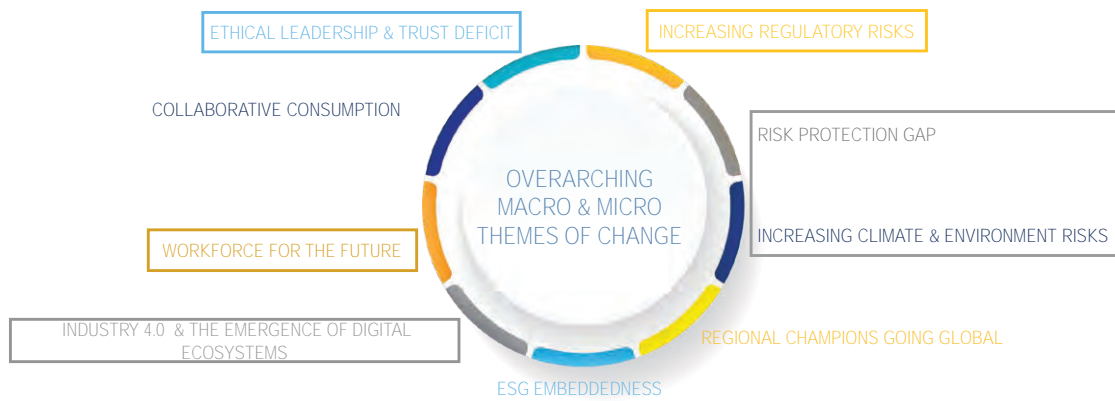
ETHICAL LEADERSHIP & TRUST DEFICIT

INCREASING REGULATORY RISKS

COLLABORATIVE CONSUMPTION

RISK PROTECTION GAP

OVERARCHING MACRO & MICRO THEMES OF CHANGE

INCREASING CLIMATE & ENVIRONMENT RISKS

WORKFORCE FOR THE FUTURE

INDUSTRY 4.0 & THE EMERGENCE OF DIGITAL ECOSYSTEMS

REGIONAL CHAMPIONS GOING GLOBAL

ESG EMBEDDEDNESS